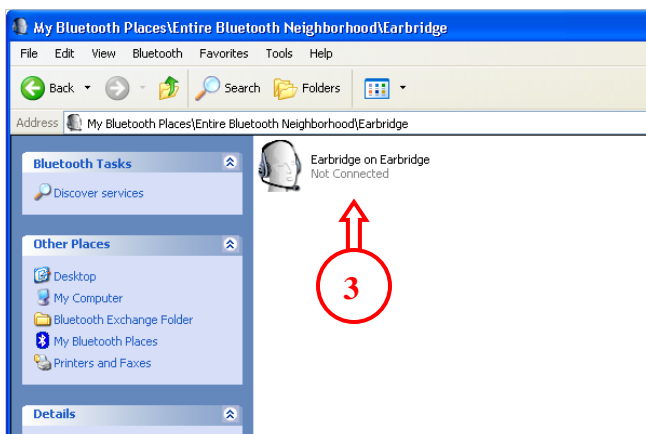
My Bluetooth Places\Entire Bluetooth Neighborhood\Earbridge

File Edit View Bluetooth Favorites Tools Help

Back Search Folders

Address My Bluetooth Places\Entire Bluetooth Neighborhood\Earbridge

Bluetooth Tasks

Discover services

Other Places

Desktop
My Computer
Bluetooth Exchange Folder
My Bluetooth Places
Printers and Faxes

Details

Earbridge on Earbridge
Not Connected

3